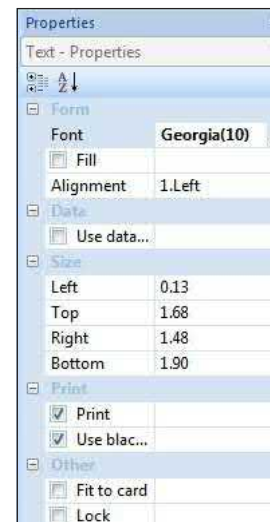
Properties

Text - Properties

Form

| | |
|---|---|
| Font | Georgia(10) |
| Fill | |
| Alignment | 1.Left |

Data

| | |
|---|---|
| Use data... | |

Size

| | |
|---|---|
| Left | 0.13 |
| Top | 1.68 |
| Right | 1.48 |
| Bottom | 1.90 |

Print

| | |
|---|---|
| Print | |
| Use blac... | |

Other

| | |
|---|---|
| Fit to card | |
| Lock | |